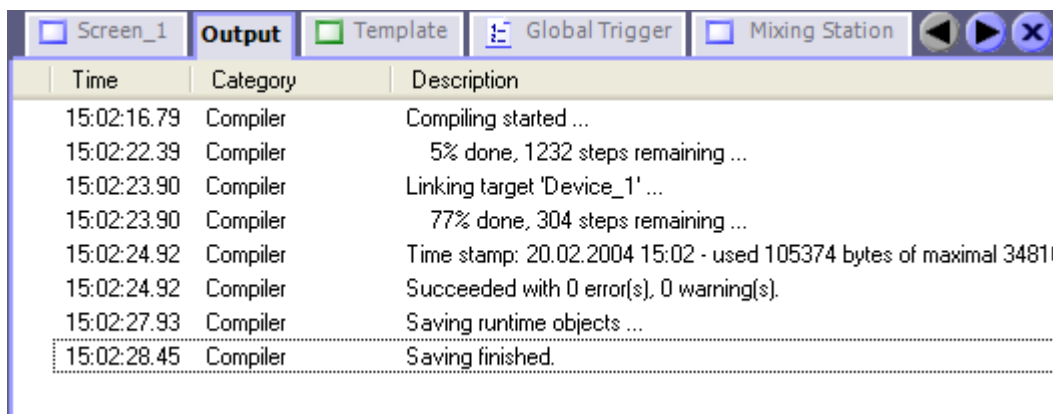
Screen_1 | Output | Template | Global Trigger | Mixing Station

| Time | Category | Description |
|---|---|---|
| 15:02:16.79 | Compiler | Compiling started ... |
| 15:02:22.39 | Compiler | 5% done, 1232 steps remaining ... |
| 15:02:23.90 | Compiler | Linking target 'Device_1' ... |
| 15:02:23.90 | Compiler | 77% done, 304 steps remaining ... |
| 15:02:24.92 | Compiler | Time stamp: 20.02.2004 15:02 - used 105374 bytes of maximal 3481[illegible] |
| 15:02:24.92 | Compiler | Succeeded with 0 error(s), 0 warning(s). |
| 15:02:27.93 | Compiler | Saving runtime objects ... |
| 15:02:28.45 | Compiler | Saving finished. |